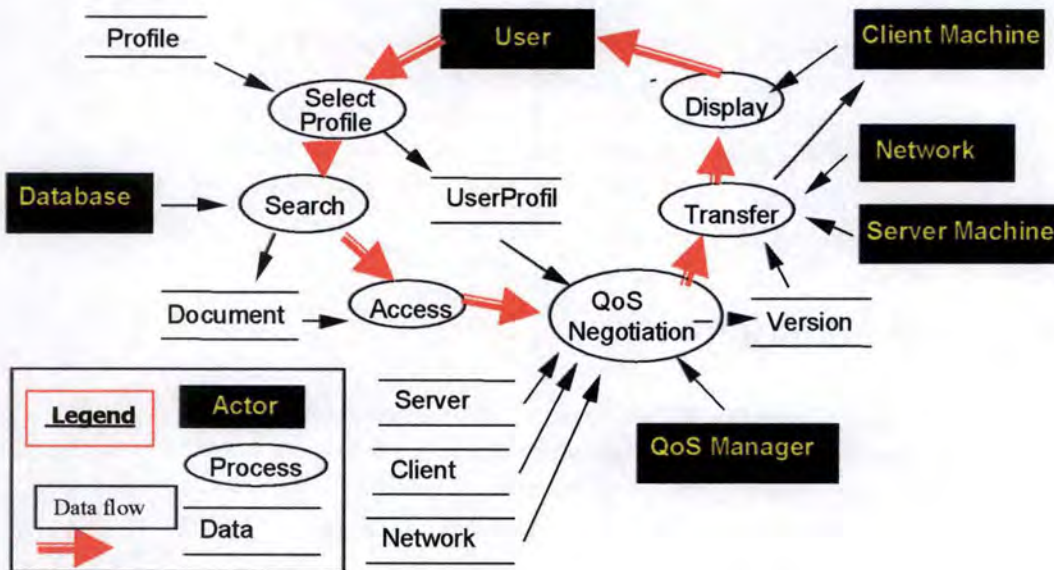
Profile

User

Client Machine

Select Profile

Display

Network

Database

Search

UserProfil

Transfer

Server Machine

Document

Access

QoS Negotiation

Version

Legend

Actor

Server

Process

Client

QoS Manager

Data flow

Data

Network